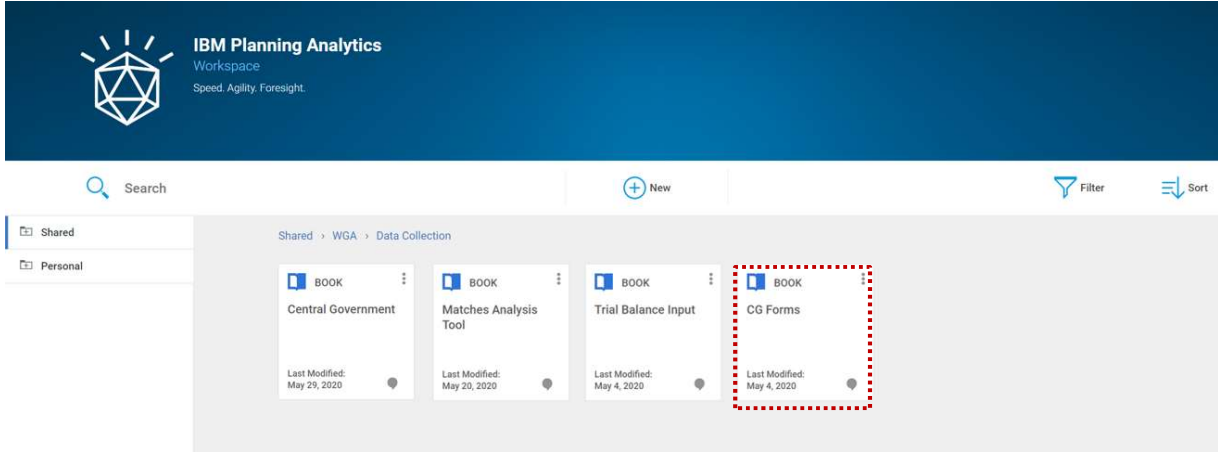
IBM Planning Analytics
Workspace
Speed. Agility. Foresight.

Search

New

Filter

Sort

Shared

Personal

Shared › WGA › Data Collection

BOOK
Central Government
Last Modified:
May 29, 2020

BOOK
Matches Analysis Tool
Last Modified:
May 20, 2020

BOOK
Trial Balance Input
Last Modified:
May 4, 2020

BOOK
CG Forms
Last Modified:
May 4, 2020